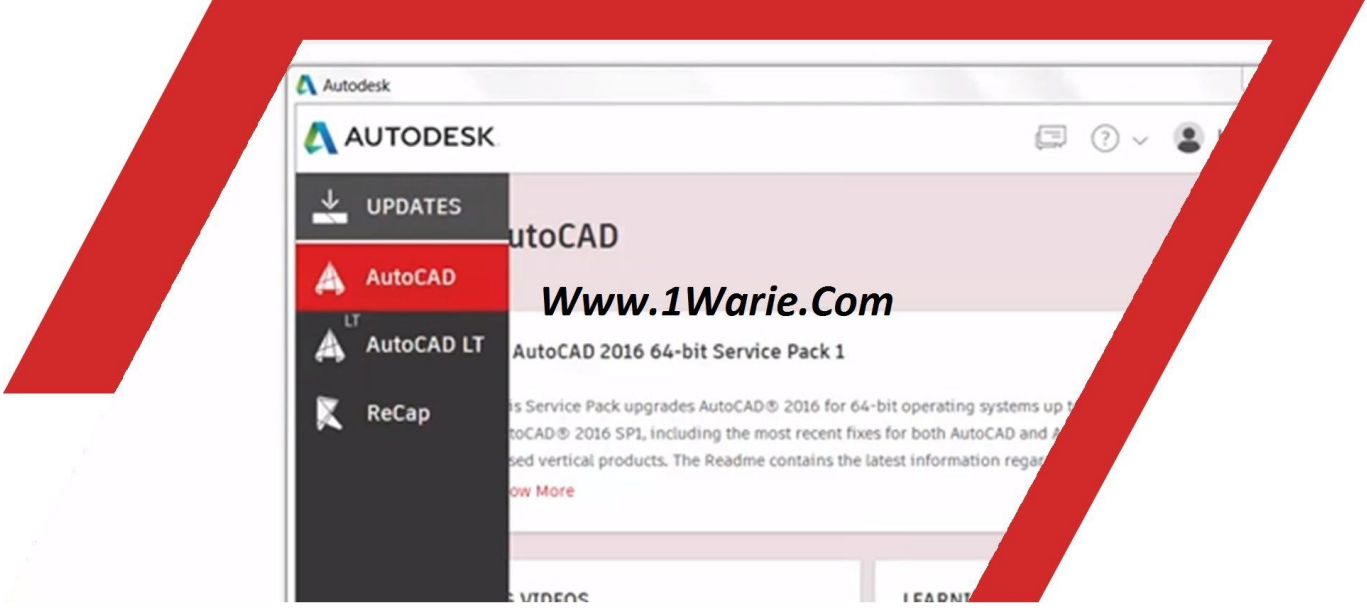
Autodesk

AUTODESK.

UPDATES

utoCAD

AutoCAD

Www.1Warie.Com

LT

AutoCAD LT

AutoCAD 2016 64-bit Service Pack 1

ReCap

is Service Pack upgrades AutoCAD® 2016 for 64-bit operating systems up t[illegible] toCAD® 2016 SP1, including the most recent fixes for both AutoCAD and A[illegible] sed vertical products. The Readme contains the latest information regar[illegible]

ow More

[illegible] VIDEOS

LEARN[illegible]